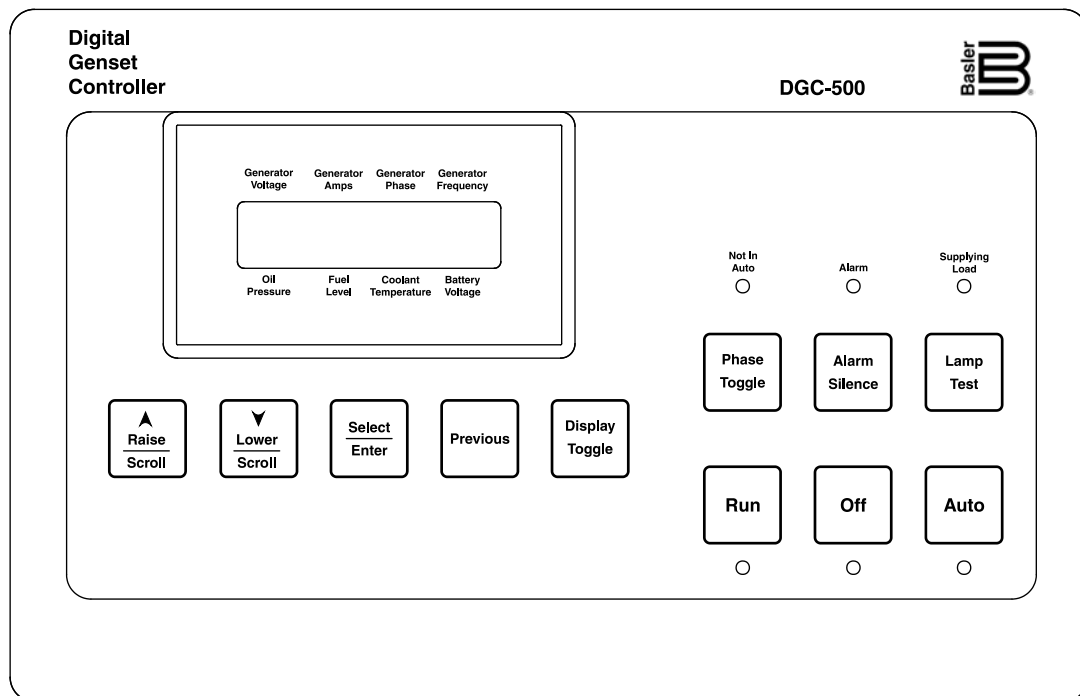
Digital
Genset
Controller

DGC-500

Basler

Generator Voltage
Generator Amps
Generator Phase
Generator Frequency

Oil Pressure
Fuel Level
Coolant Temperature
Battery Voltage

Not In Auto
Alarm
Supplying Load

Phase Toggle
Alarm Silence
Lamp Test

Raise
Scroll

Lower
Scroll

Select
Enter

Previous

Display Toggle

Run
Off
Auto